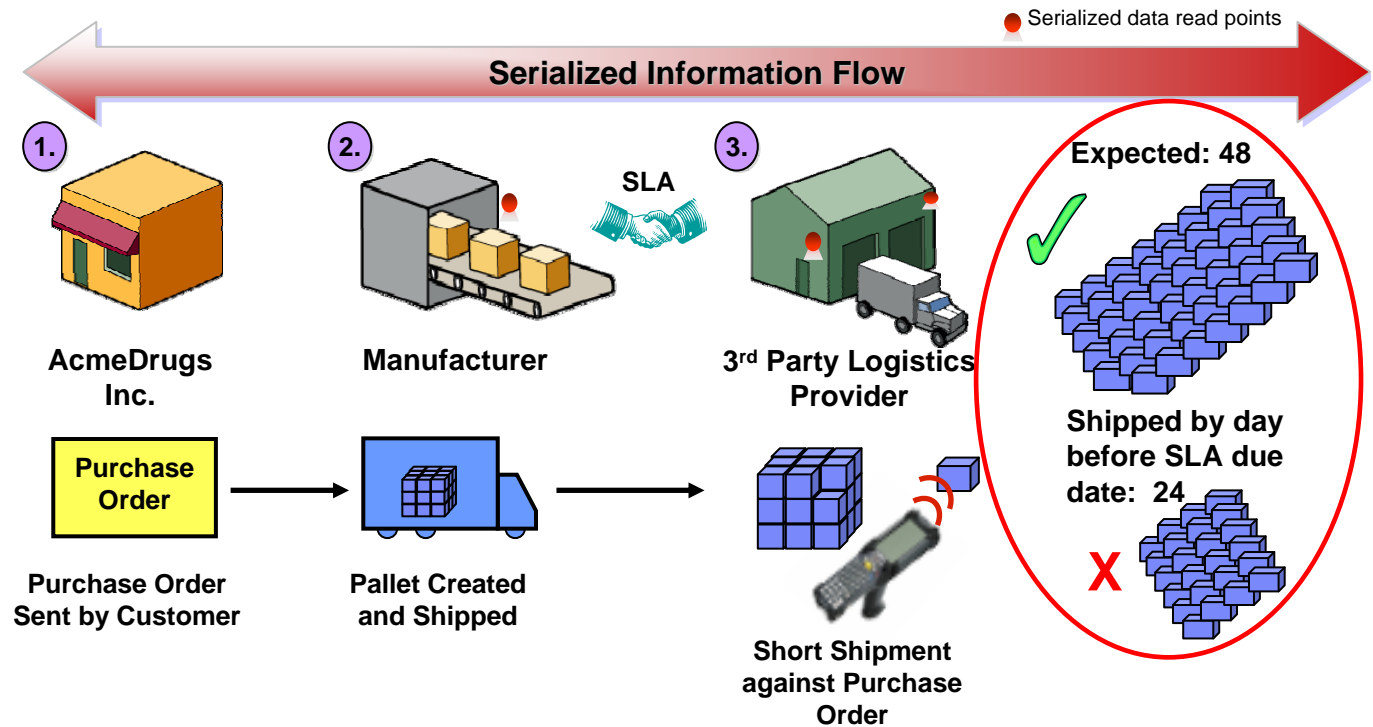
Serialized data read points

Serialized Information Flow

1.

2.

3.

SLA

Expected: 48

AcmeDrugs Inc.

Manufacturer

3<sup>rd</sup> Party Logistics Provider

Shipped by day before SLA due date: 24

Purchase Order

X

Purchase Order Sent by Customer

Pallet Created and Shipped

Short Shipment against Purchase Order